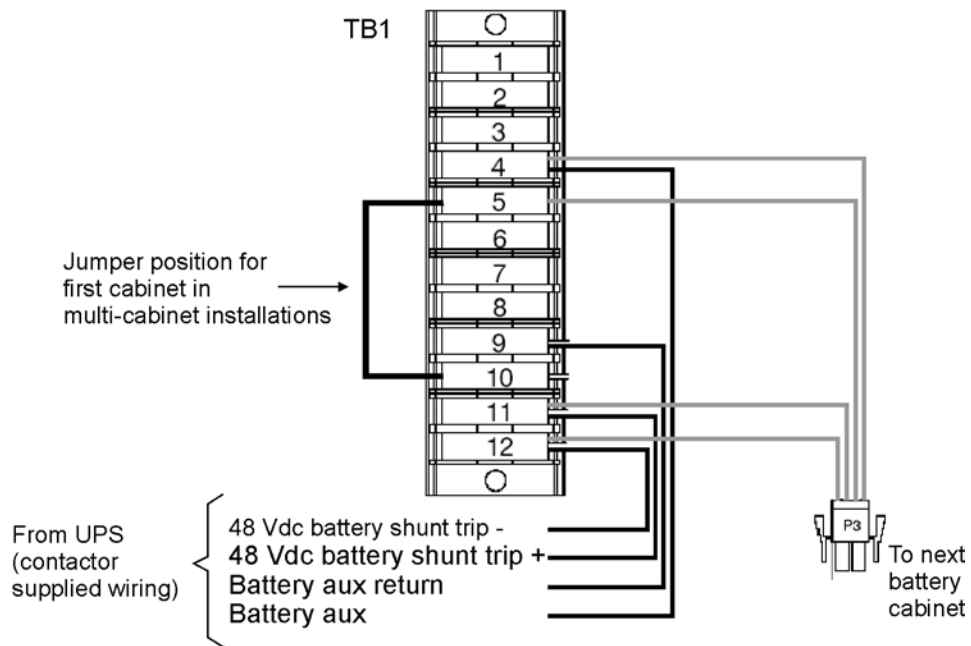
TB1

1
2
3
4
5
6
7
8
9
10
11
12

Jumper position for first cabinet in multi-cabinet installations

From UPS (contactor supplied wiring)

48 Vdc battery shunt trip -
48 Vdc battery shunt trip +
Battery aux return
Battery aux

P3

To next battery cabinet